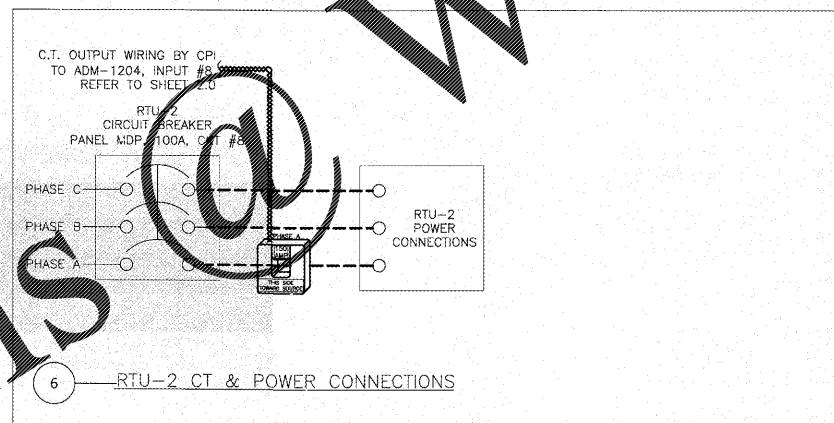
C.T. OUTPUT WIRING BY CPI TO ADM-1204, INPUT #8 REFER TO SHEET 2.0

RTU-2 CIRCUIT BREAKER PANEL MDP, 100A, CKT #8

PHASE C
PHASE B
PHASE A

PHASE A
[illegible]
THIS SIDE TOWARD SOURCE

RTU-2 POWER CONNECTIONS

6 RTU-2 CT & POWER CONNECTIONS